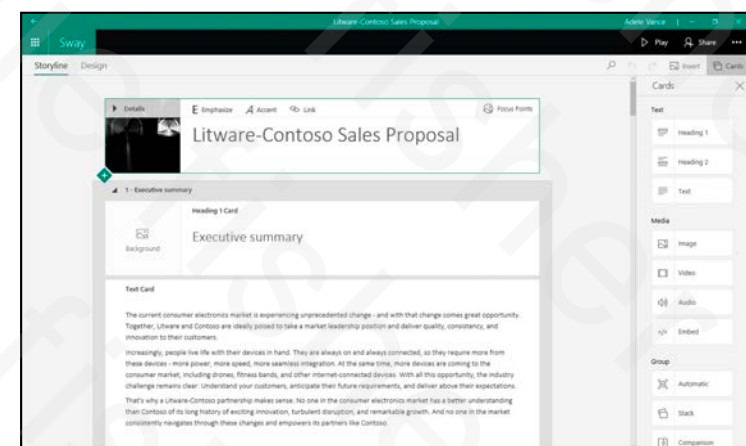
Litware-Contoso Sales Proposal

Adele Vance

Sway

Play

Share

...

Storyline

Design

Insert

Cards

Details

Emphasize

Accent

Link

Focus Points

Litware-Contoso Sales Proposal

1 - Executive summary

Heading 1 Card

Background

Executive summary

Text Card

The current consumer electronics market is experiencing unprecedented change - and with that change comes great opportunity. Together, Litware and Contoso are ideally poised to take a market leadership position and deliver quality, consistency, and innovation to their customers.

Increasingly, people live life with their devices in hand. They are always on and always connected, so they require more from these devices - more power, more speed, more seamless integration. At the same time, more devices are coming to the consumer market, including drones, fitness bands, and other internet-connected devices. With all this opportunity, the industry challenge remains clear: Understand your customers, anticipate their future requirements, and deliver above their expectations.

That's why a Litware-Contoso partnership makes sense. No one in the consumer electronics market has a better understanding than Contoso of its long history of exciting innovation, turbulent disruption, and remarkable growth. And no one in the market consistently navigates through these changes and empowers its partners like Contoso.

Cards

Text

Heading 1

Heading 2

Text

Media

Image

Video

Audio

Embed

Group

Automatic

Stack

Comparison